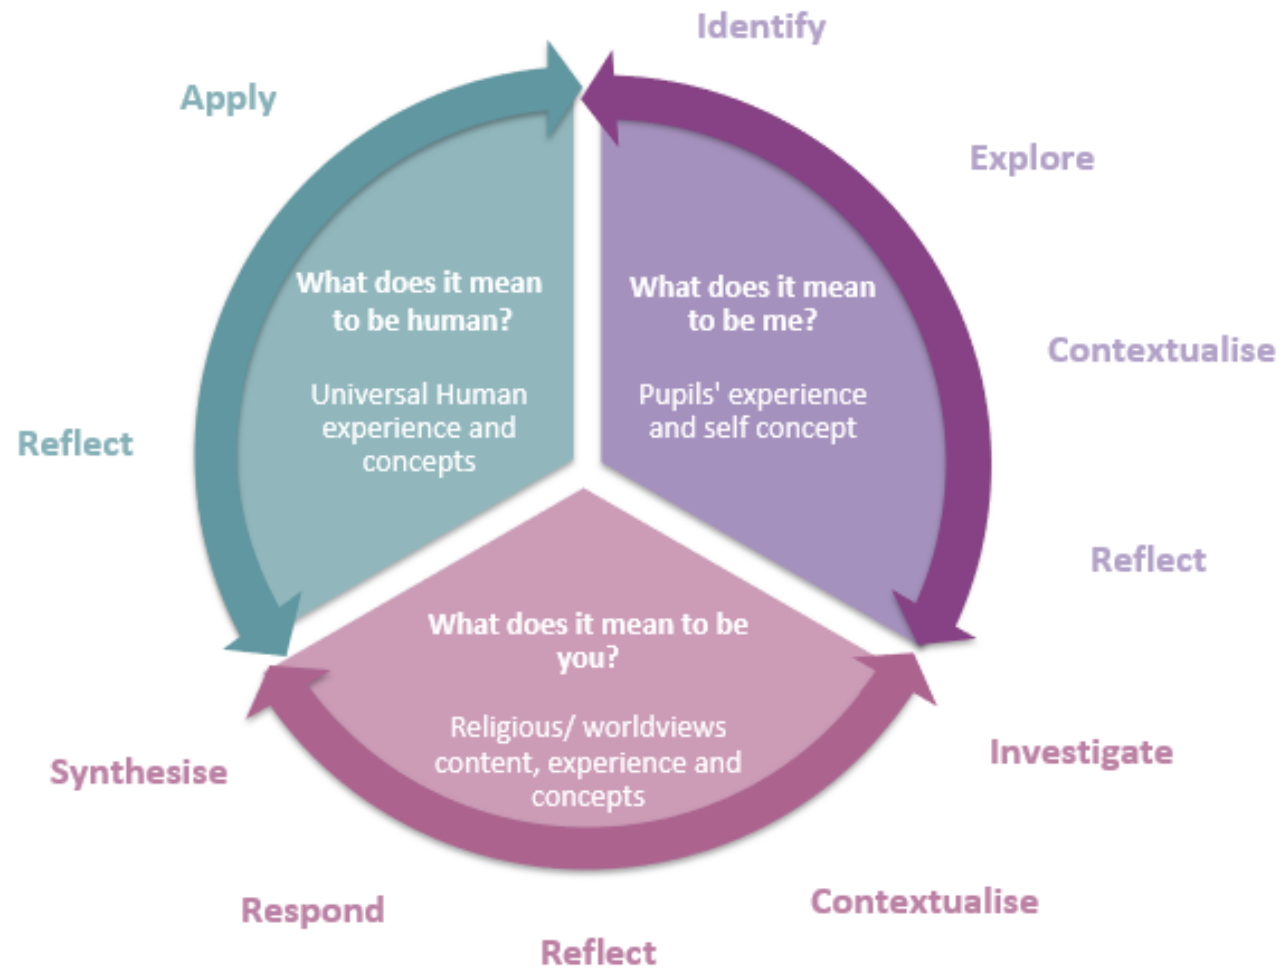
Identify

Explore

Contextualise

Reflect

What does it mean to be me?

Pupils' experience and self concept

Apply

Reflect

What does it mean to be human?

Universal Human experience and concepts

What does it mean to be you?

Religious/ worldviews content, experience and concepts

Investigate

Contextualise

Reflect

Respond

Synthesise